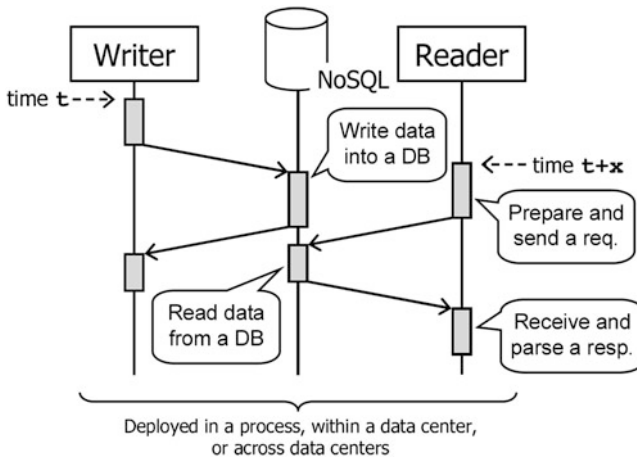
Writer

NoSQL

Reader

time t-->

Write data into a DB

<--- time t+x

Prepare and send a req.

Read data from a DB

Receive and parse a resp.

Deployed in a process, within a data center, or across data centers